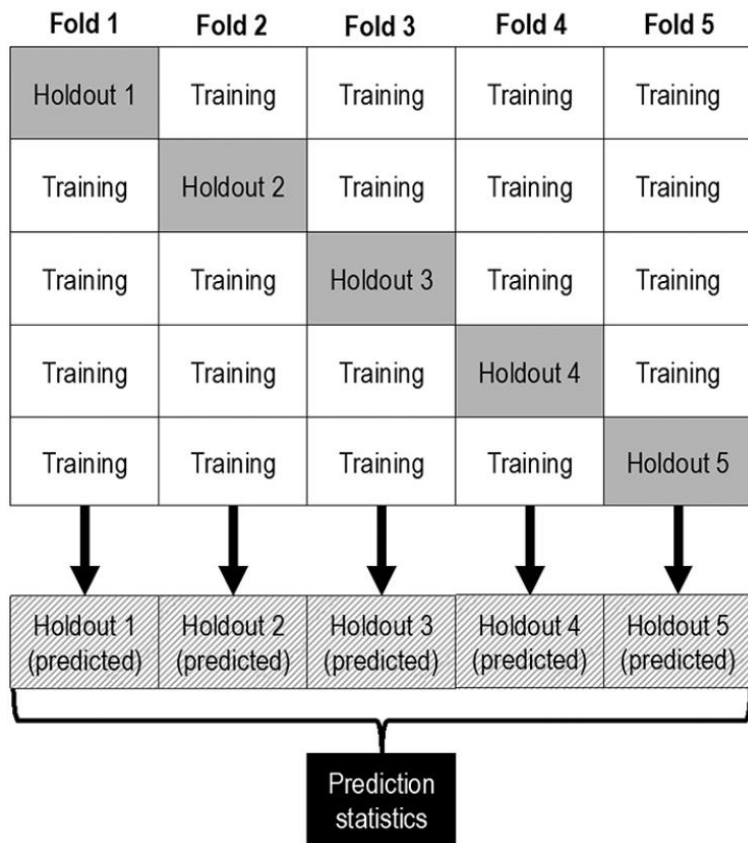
| Fold 1 | Fold 2 | Fold 3 | Fold 4 | Fold 5 |
|---|---|---|---|---|
| Holdout 1 | Training | Training | Training | Training |
| Training | Holdout 2 | Training | Training | Training |
| Training | Training | Holdout 3 | Training | Training |
| Training | Training | Training | Holdout 4 | Training |
| Training | Training | Training | Training | Holdout 5 |

| Holdout 1 (predicted) | Holdout 2 (predicted) | Holdout 3 (predicted) | Holdout 4 (predicted) | Holdout 5 (predicted) |
|---|---|---|---|---|

Prediction statistics